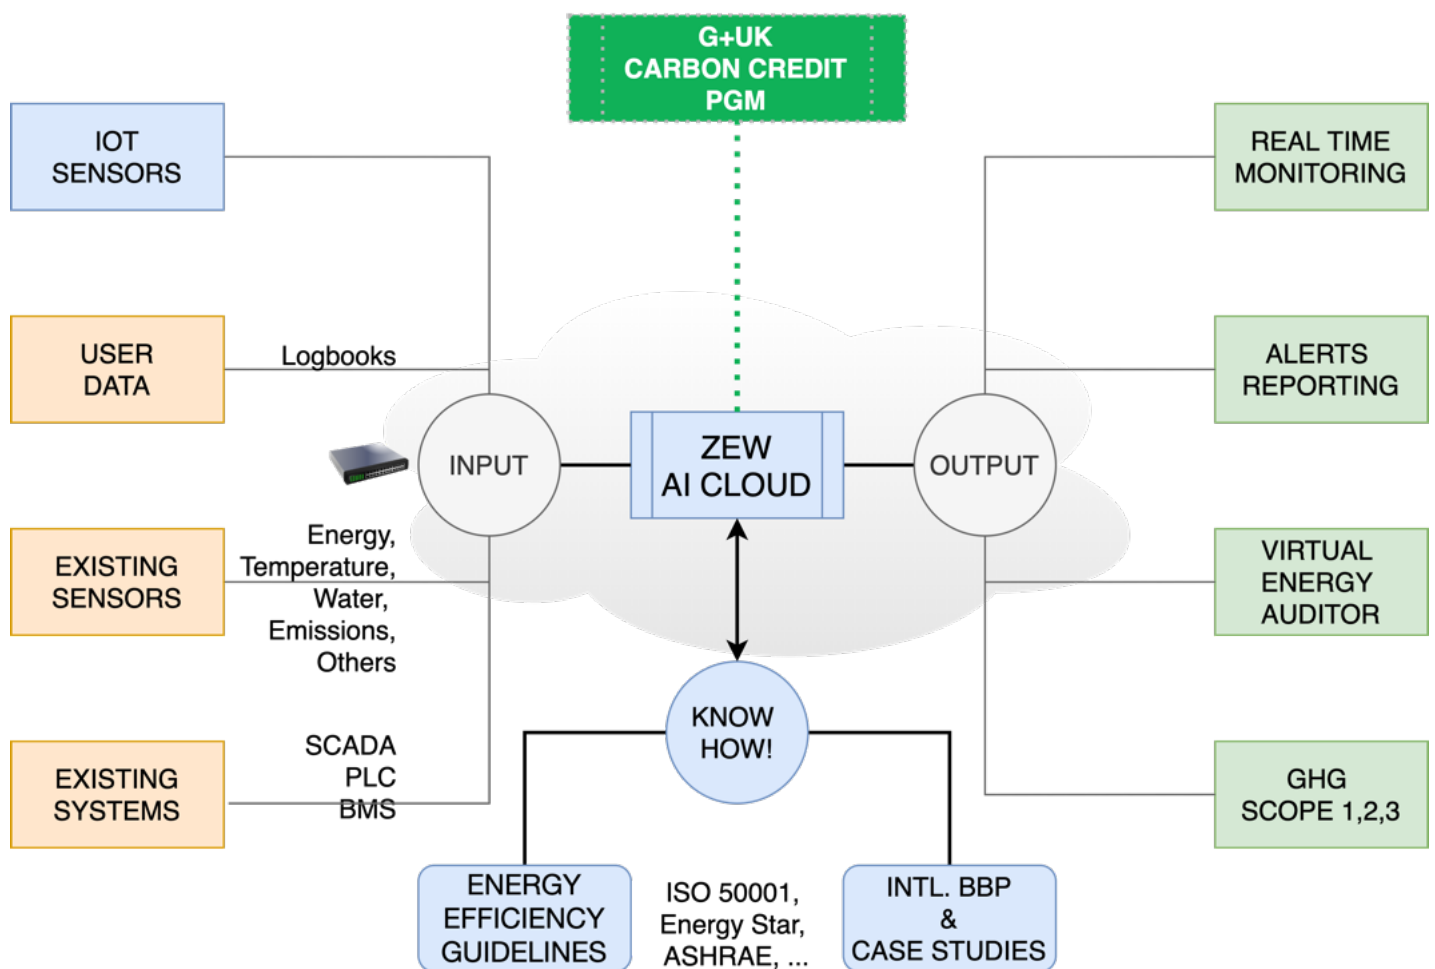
G+UK
CARBON CREDIT
PGM

IOT
SENSORS

USER
DATA

Logbooks

EXISTING
SENSORS

Energy,
Temperature,
Water,
Emissions,
Others

EXISTING
SYSTEMS

SCADA
PLC
BMS

INPUT

ZEW
AI CLOUD

OUTPUT

REAL TIME
MONITORING

ALERTS
REPORTING

VIRTUAL
ENERGY
AUDITOR

GHG
SCOPE 1,2,3

KNOW
HOW!

ENERGY
EFFICIENCY
GUIDELINES

ISO 50001,
Energy Star,
ASHRAE, ...

INTL. BBP
&
CASE STUDIES